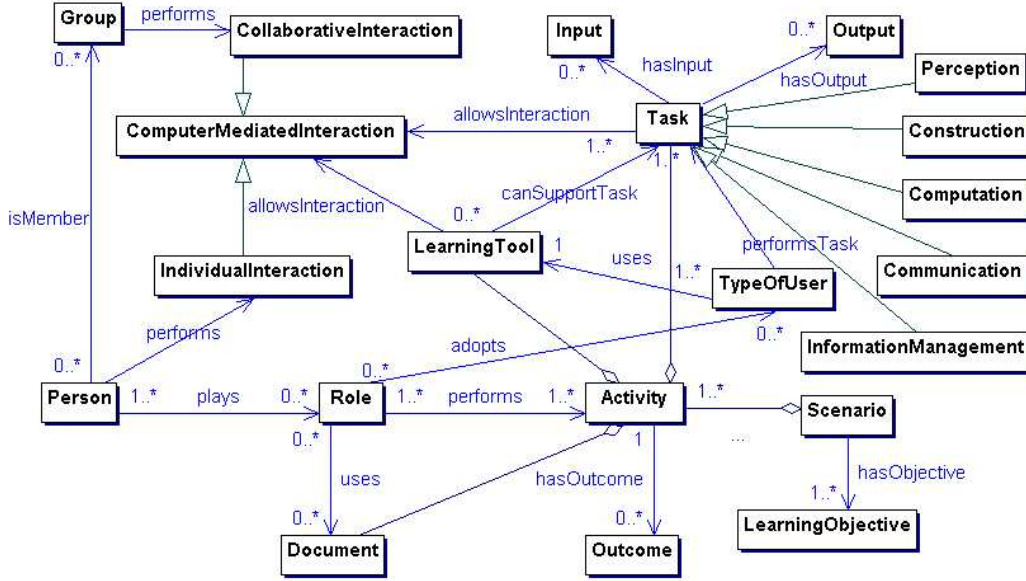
Group
performs
CollaborativeInteraction
0..*
Input
0..*
hasInput
0..*
Output
hasOutput
Perception
ComputerMediatedInteraction
allowsInteraction
Task
1..*
Construction
1..*
isMember
allowsInteraction
0..*
canSupportTask
Computation
LearningTool
1
performsTask
IndividualInteraction
uses
1..*
TypeOfUser
Communication
performs
0..*
0..*
adopts
InformationManagement
0..*
Person
1..*
plays
0..*
Role
1..*
performs
1..*
Activity
1..*
Scenario
0..*
1
...
uses
hasOutcome
hasObjective
1..*
0..*
0..*
LearningObjective
Document
Outcome